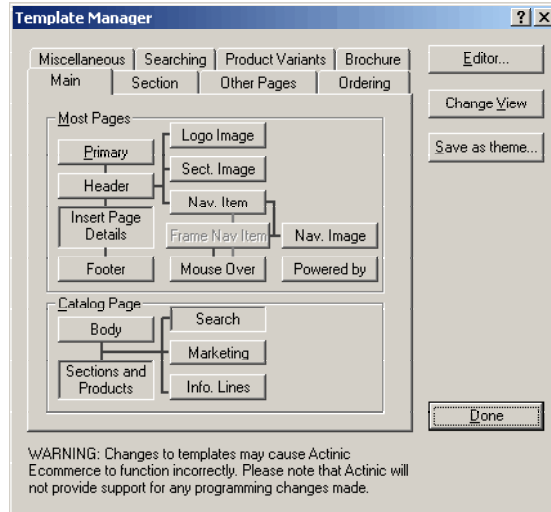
Template Manager

? X

Miscellaneous
Searching
Product Variants
Brochure
Main
Section
Other Pages
Ordering

Most Pages
Primary
Header
Insert Page Details
Footer
Logo Image
Sect. Image
Nav. Item
Frame Nav Item
Nav. Image
Mouse Over
Powered by

Catalog Page
Body
Sections and Products
Search
Marketing
Info. Lines

Editor...
Change View
Save as theme...
Done

WARNING: Changes to templates may cause Actinic Ecommerce to function incorrectly. Please note that Actinic will not provide support for any programming changes made.